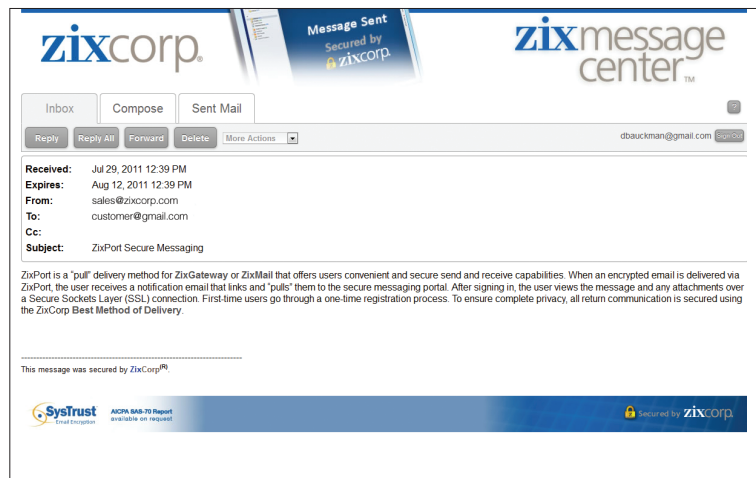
zixcorp®

Message Sent
Secured by
zixcorp

zixmessage center™

Inbox
Compose
Sent Mail

?

Reply
Reply All
Forward
Delete
More Actions

dbauckman@gmail.com Sign Out

| | |
|---|---|
| **Received:** | Jul 29, 2011 12:39 PM |
| **Expires:** | Aug 12, 2011 12:39 PM |
| **From:** | sales@zixcorp.com |
| **To:** | customer@gmail.com |
| **Cc:** | |
| **Subject:** | ZixPort Secure Messaging |

ZixPort is a "pull" delivery method for **ZixGateway** or **ZixMail** that offers users convenient and secure send and receive capabilities. When an encrypted email is delivered via ZixPort, the user receives a notification email that links and "pulls" them to the secure messaging portal. After signing in, the user views the message and any attachments over a Secure Sockets Layer (SSL) connection. First-time users go through a one-time registration process. To ensure complete privacy, all return communication is secured using the ZixCorp **Best Method of Delivery**.

--------------------------------------------------------------------------------
This message was secured by ZixCorp$^{(R)}$.

SysTrust
Email Encryption
AICPA SAS-70 Report
available on request

Secured by zixcorp